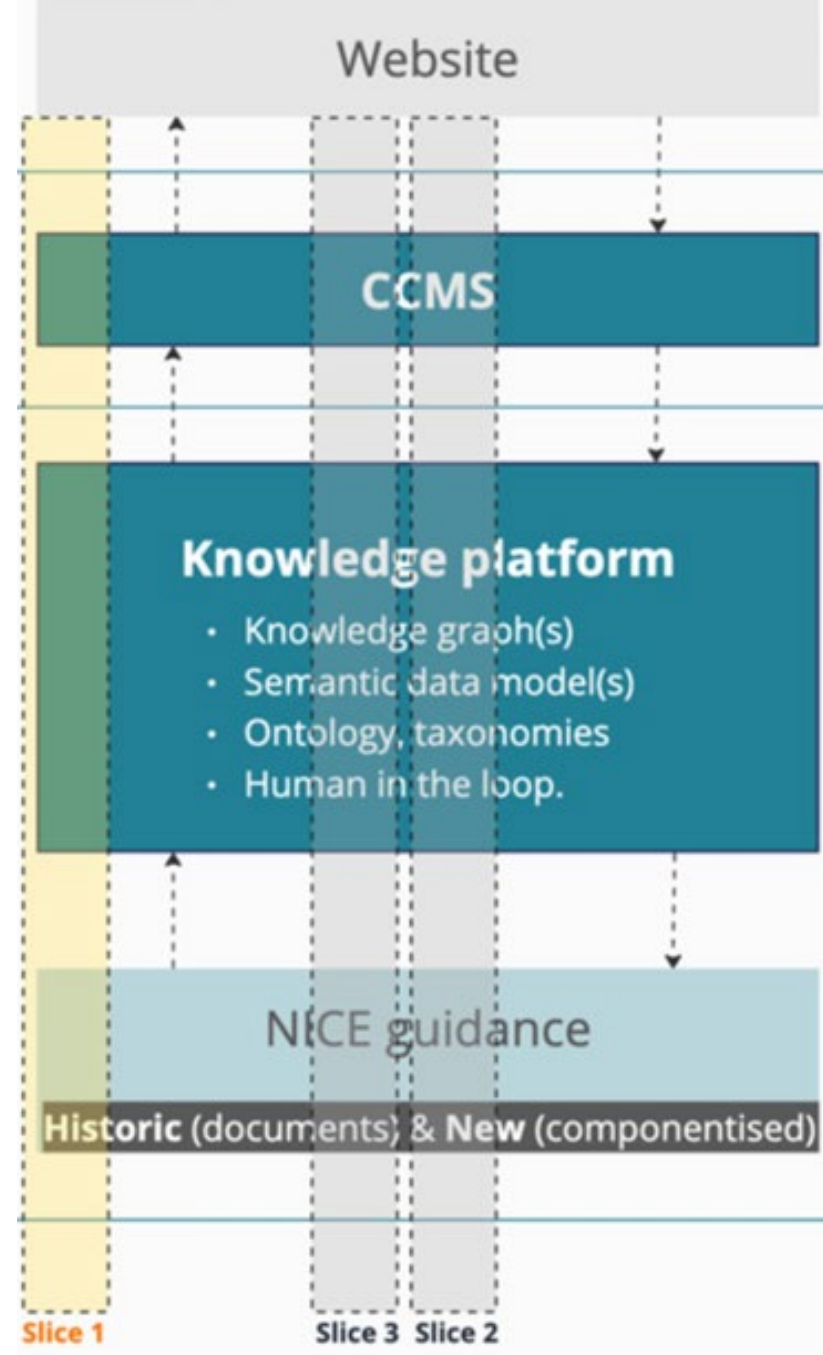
Website

CCMS

Knowledge platform

- Knowledge graph(s)
- Semantic data model(s)
- Ontology, taxonomies
- Human in the loop.

NICE guidance

Historic (documents) & New (componentised)

Slice 1

Slice 3 Slice 2